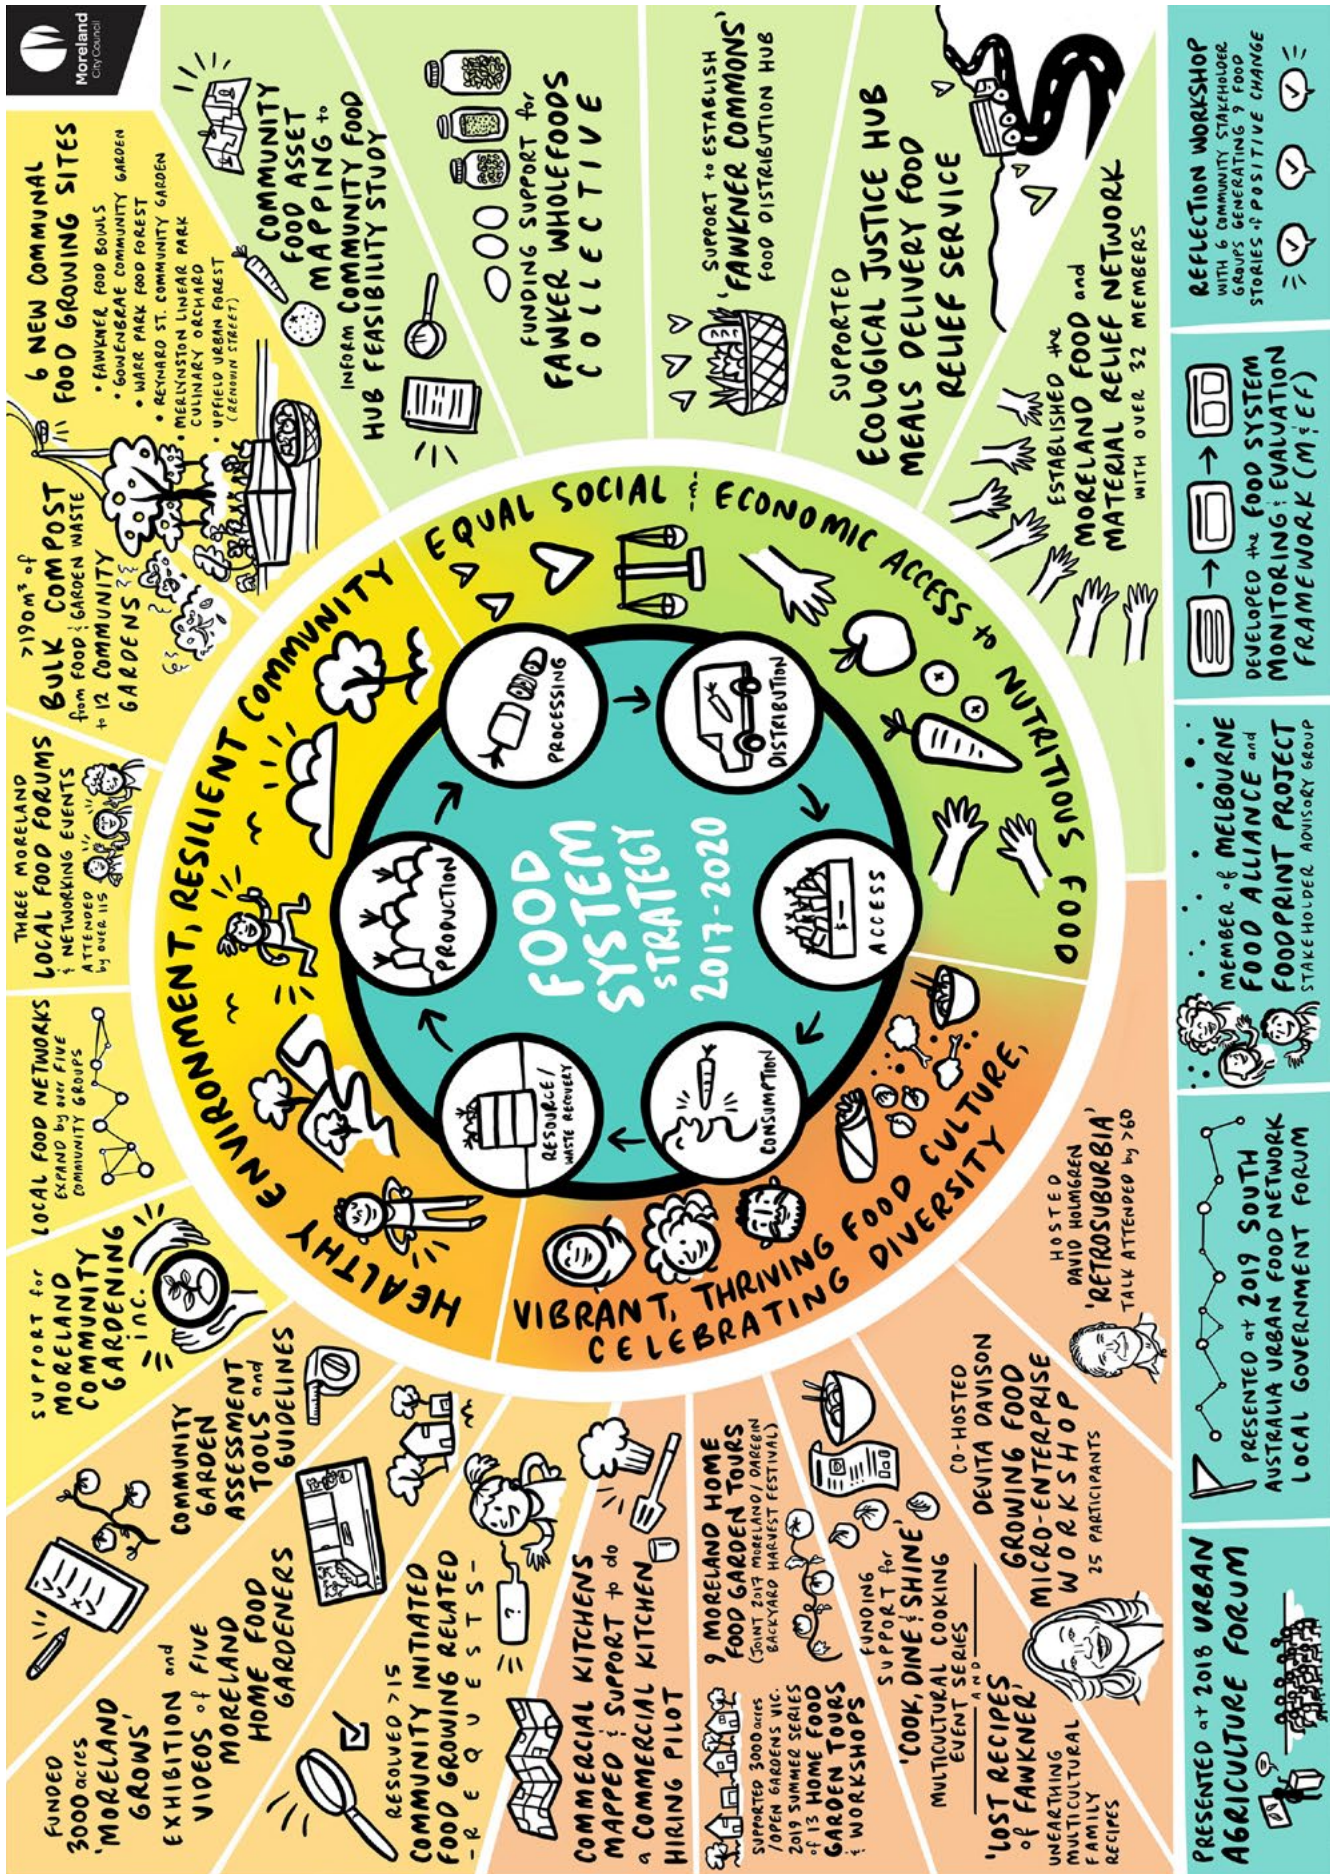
Moreland City Council

FOOD SYSTEM STRATEGY 2017-2020

PRODUCTION
PROCESSING
DISTRIBUTION
ACCESS
CONSUMPTION
RESOURCE/ WASTE RECOVERY

HEALTHY ENVIRONMENT, RESILIENT COMMUNITY

EQUAL SOCIAL & ECONOMIC ACCESS to NUTRITIOUS FOOD

VIBRANT, THRIVING FOOD CULTURE, CELEBRATING DIVERSITY

6 NEW COMMUNAL FOOD GROWING SITES
• FAWKNER FOOD BOWLS
• GOWANBRAE COMMUNITY GARDEN
• WARR PARK FOOD FOREST
• REYNARD ST. COMMUNITY GARDEN
• MERLYNSTON LINEAR PARK CULINARY ORCHARD
• UPFIELD URBAN FOREST (RENOWN STREET)

COMMUNITY FOOD ASSET MAPPING to inform COMMUNITY FOOD HUB FEASIBILITY STUDY

FUNDING SUPPORT for FAWKNER WHOLEFOODS COLLECTIVE

SUPPORT to ESTABLISH 'FAWKNER COMMONS' FOOD DISTRIBUTION HUB

SUPPORTED ECOLOGICAL JUSTICE HUB MEALS DELIVERY FOOD RELIEF SERVICE

ESTABLISHED the MORELAND FOOD and MATERIAL RELIEF NETWORK WITH OVER 32 MEMBERS

REFLECTION WORKSHOP WITH 6 COMMUNITY STAKEHOLDER GROUPS GENERATING 9 FOOD STORIES of POSITIVE CHANGE

DEVELOPED the FOOD SYSTEM MONITORING & EVALUATION FRAMEWORK (M&EF)

MEMBER of MELBOURNE FOOD ALLIANCE and FOODPRINT PROJECT STAKEHOLDER ADVISORY GROUP

PRESENTED at 2019 SOUTH AUSTRALIA URBAN FOOD NETWORK LOCAL GOVERNMENT FORUM

PRESENTED at 2018 URBAN AGRICULTURE FORUM

>190m³ of BULK COMPOST from FOOD & GARDEN WASTE to 12 COMMUNITY GARDENS

THREE MORELAND LOCAL FOOD FORUMS & NETWORKING EVENTS ATTENDED by OVER 115

LOCAL FOOD NETWORKS EXPAND by OVER FIVE COMMUNITY GROUPS

SUPPORT for MORELAND COMMUNITY GARDENING inc.

COMMUNITY GARDEN ASSESSMENT TOOLS and GUIDELINES

FUNDED 3000acres 'MORELAND GROWS' EXHIBITION and VIDEOS of FIVE MORELAND HOME FOOD GARDENERS

RESOLVED >15 COMMUNITY INITIATED FOOD GROWING RELATED -REQUESTS-

COMMERCIAL KITCHENS MAPPED & SUPPORT to do a COMMERCIAL KITCHEN HIRING PILOT

9 MORELAND HOME FOOD GARDEN TOURS (JOINT 2017 MORELAND/DAREBIN BACKYARD HARVEST FESTIVAL)

SUPPORTED 3000 acres /OPEN GARDENS VIC. 2019 SUMMER SERIES of 13 HOME FOOD GARDEN TOURS & WORKSHOPS

FUNDING SUPPORT for 'COOK, DINE & SHINE' MULTICULTURAL COOKING EVENT SERIES
AND
'LOST RECIPES of FAWKNER' UNEARTHING MULTICULTURAL FAMILY RECIPES

CO-HOSTED DEVITA DAVISON GROWING FOOD MICRO-ENTERPRISE WORKSHOP 25 PARTICIPANTS

HOSTED DAVID HOLMGREN 'RETROSUBURBIA' TALK ATTENDED by >60